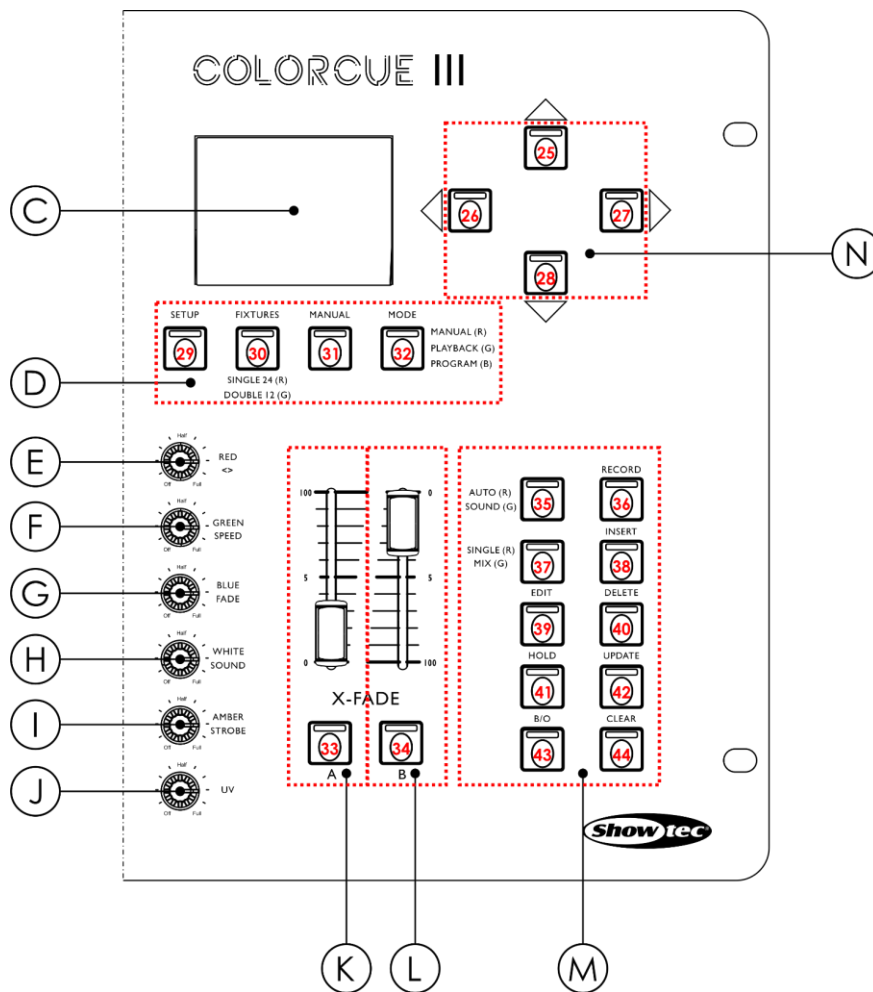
COLORCUE III

C

25

26

27

28

N

SETUP
29

FIXTURES
30
SINGLE 24 (R)
DOUBLE 12 (G)

MANUAL
31

MODE
32
MANUAL (R)
PLAYBACK (G)
PROGRAM (B)

D

E
Half
Off Full
RED
<>

F
Half
Off Full
GREEN
SPEED

G
Half
Off Full
BLUE
FADE

H
Half
Off Full
WHITE
SOUND

I
Half
Off Full
AMBER
STROBE

J
Half
Off Full
UV

100
5
0

0
5
100

X-FADE

33
A

34
B

AUTO (R)
SOUND (G)
35

RECORD
36

SINGLE (R)
MIX (G)
37

INSERT
38

EDIT
39

DELETE
40

HOLD
41

UPDATE
42

B/O
43

CLEAR
44

Showtec

K

L

M